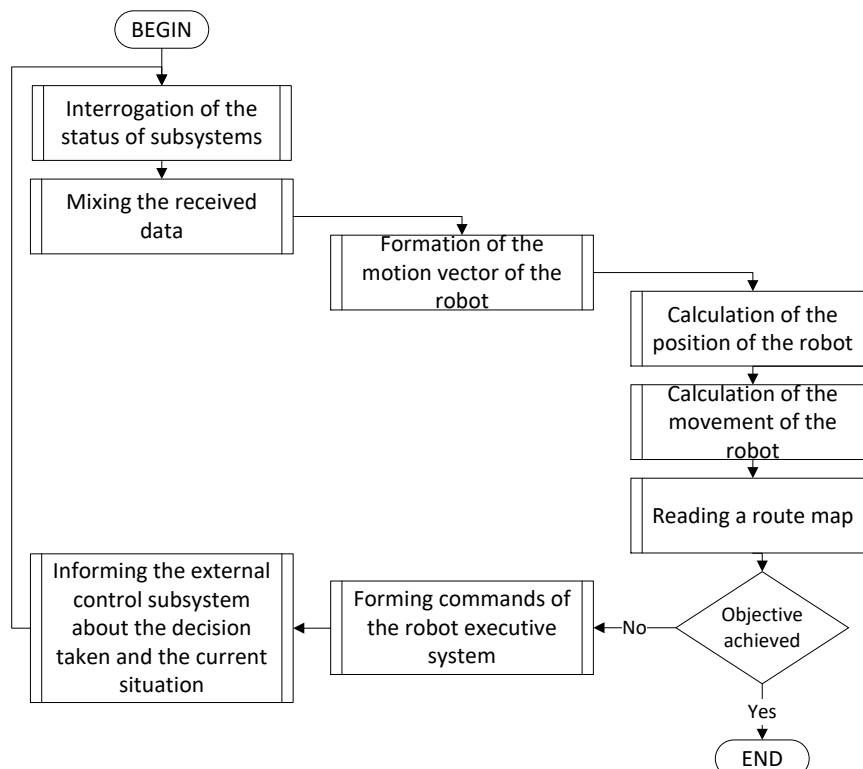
BEGIN

Interrogation of the status of subsystems

Mixing the received data

Formation of the motion vector of the robot

Calculation of the position of the robot

Calculation of the movement of the robot

Reading a route map

Objective achieved

No

Forming commands of the robot executive system

Informing the external control subsystem about the decision taken and the current situation

Yes

END